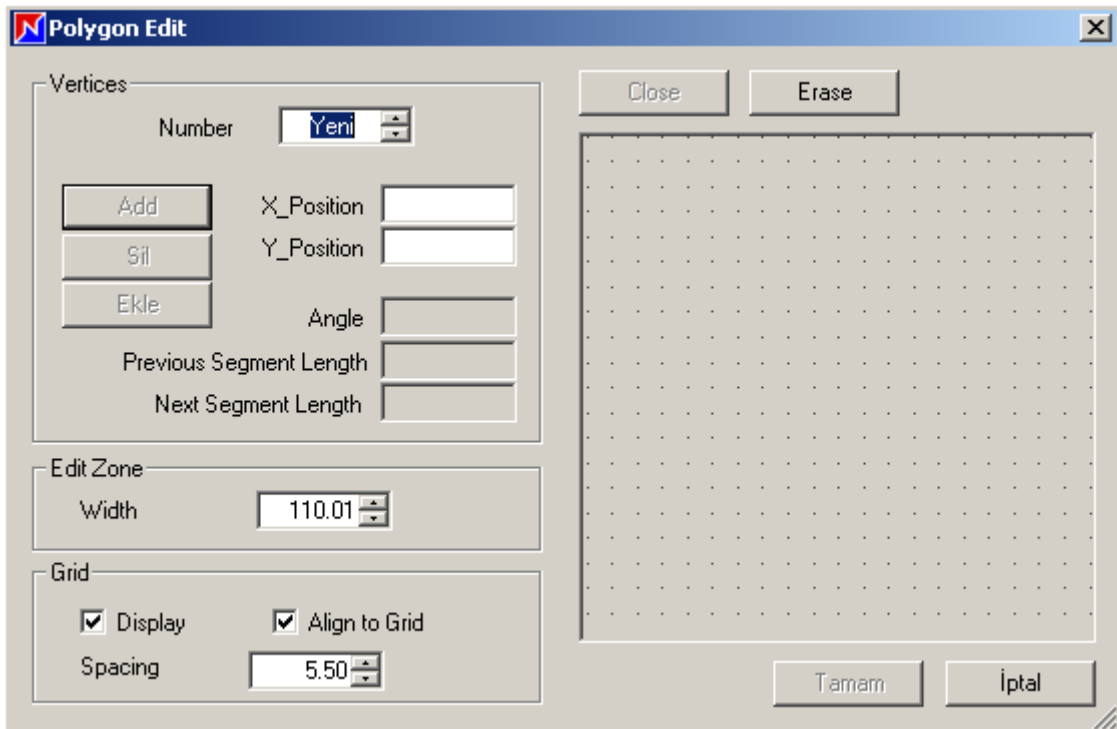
Polygon Edit

Vertices

Number Yeni

Add
Sil
Ekle

X_Position
Y_Position

Angle
Previous Segment Length
Next Segment Length

Edit Zone
Width 110.01

Grid
Display
Align to Grid
Spacing 5.50

Close
Erase

Tamam
İptal